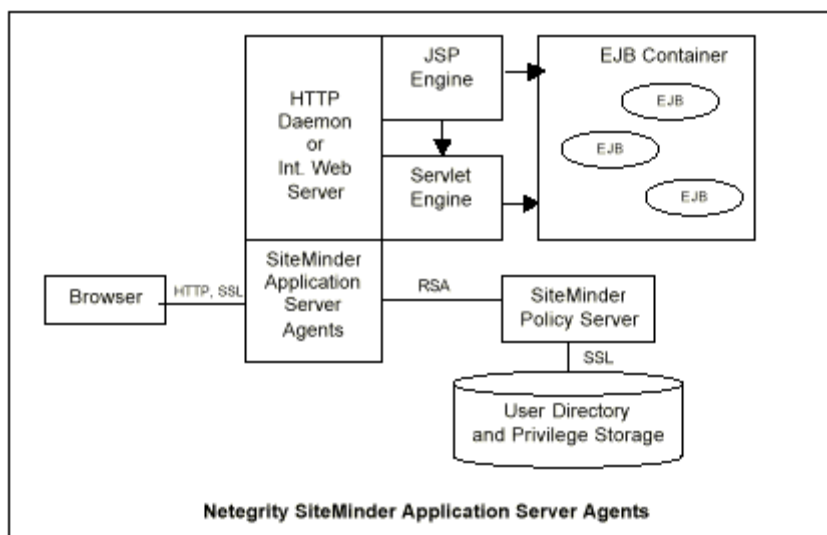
HTTP Daemon or Int. Web Server

JSP Engine

Servlet Engine

EJB Container

EJB

EJB

EJB

Browser

HTTP, SSL

SiteMinder Application Server Agents

RSA

SiteMinder Policy Server

SSL

User Directory and Privilege Storage

Netegrity SiteMinder Application Server Agents